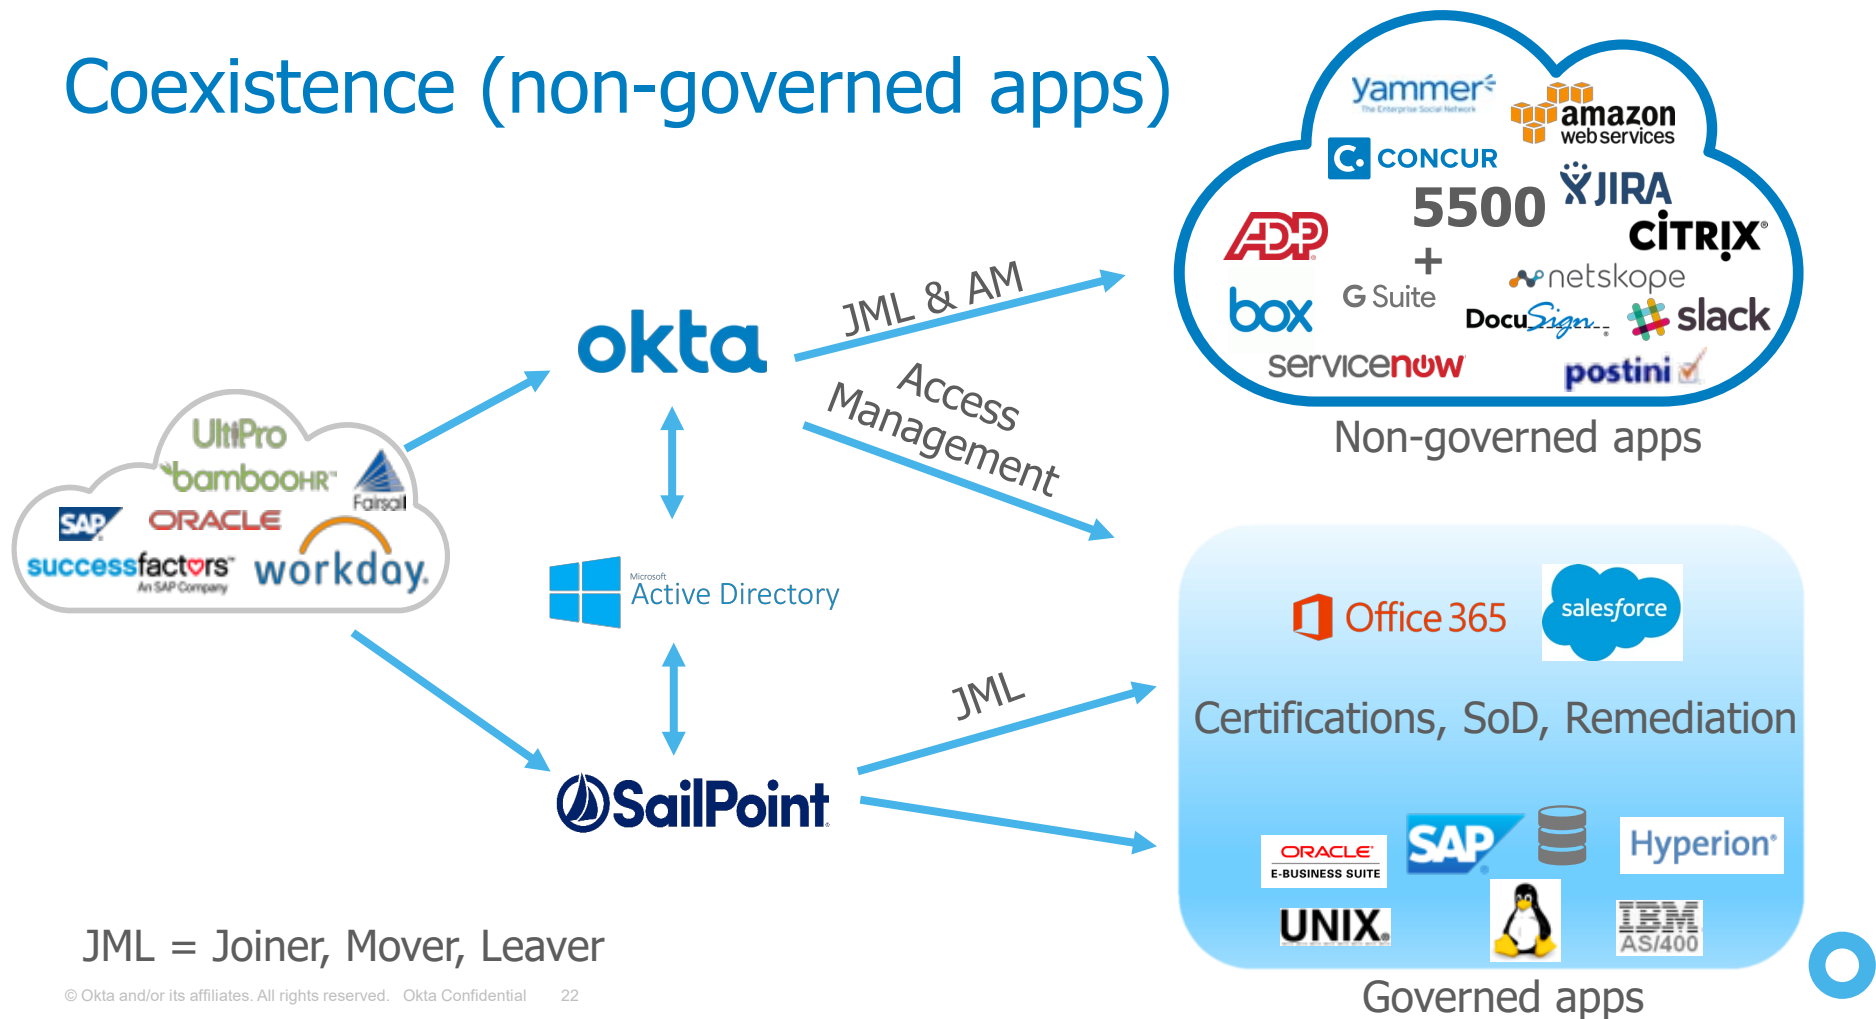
Coexistence (non-governed apps)

yammer
The Enterprise Social Network
amazon web services
CONCUR
5500
+
JIRA
CITRIX
ADP
netskope
box
G Suite
DocuSign
slack
servicenow
postini
Non-governed apps

UltiPro
bambooHR
Fairsail
SAP
ORACLE
successfactors
An SAP Company
workday.

okta
JML & AM
Access Management
Microsoft
Active Directory
JML
SailPoint

Office 365
salesforce
Certifications, SoD, Remediation
ORACLE
E-BUSINESS SUITE
SAP
Hyperion
UNIX
IBM
AS/400
Governed apps

JML = Joiner, Mover, Leaver

© Okta and/or its affiliates. All rights reserved. Okta Confidential 22